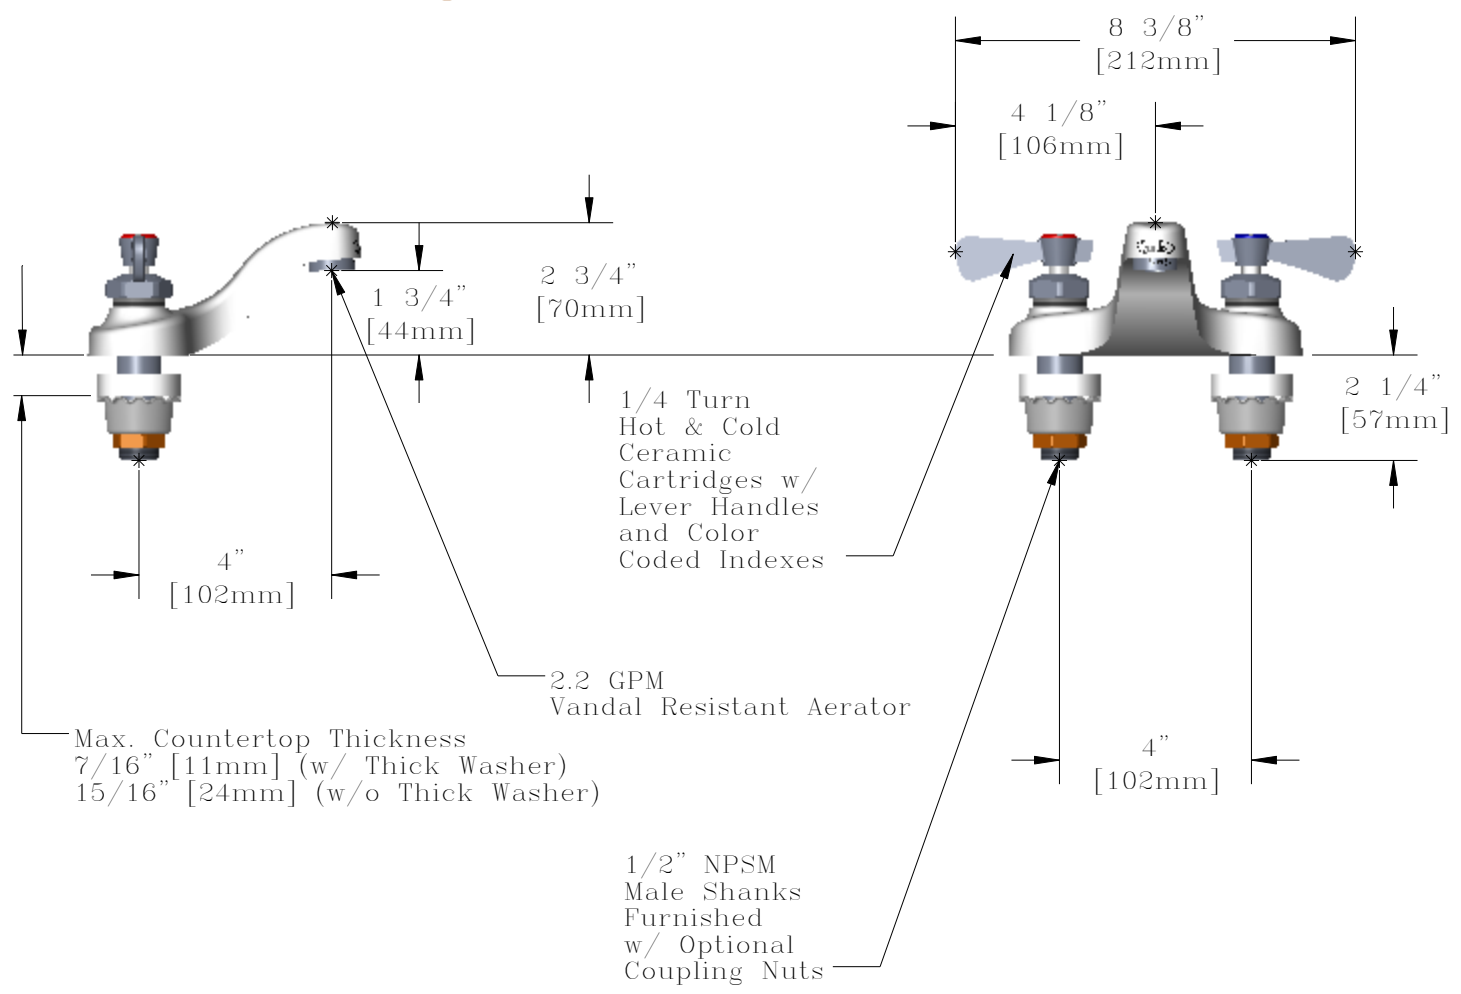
8 3/8"
[212mm]

4 1/8"
[106mm]

2 3/4"
[70mm]

1 3/4"
[44mm]

2 1/4"
[57mm]

1/4 Turn
Hot & Cold
Ceramic
Cartridges w/
Lever Handles
and Color
Coded Indexes

4"
[102mm]

2.2 GPM
Vandal Resistant Aerator

Max. Countertop Thickness
7/16" [11mm] (w/ Thick Washer)
15/16" [24mm] (w/o Thick Washer)

4"
[102mm]

1/2" NPSM
Male Shanks
Furnished
w/ Optional
Coupling Nuts